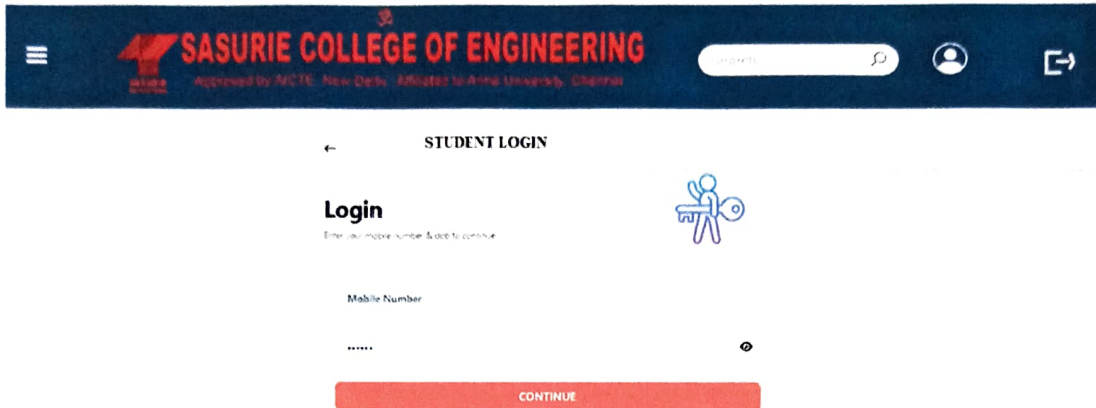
SASURIE COLLEGE OF ENGINEERING
Approved by AICTE, New Delhi · Affiliated to Anna University, Chennai

Search

← STUDENT LOGIN

Login
Enter your mobile number & dob to continue

Mobile Number

••••••

CONTINUE